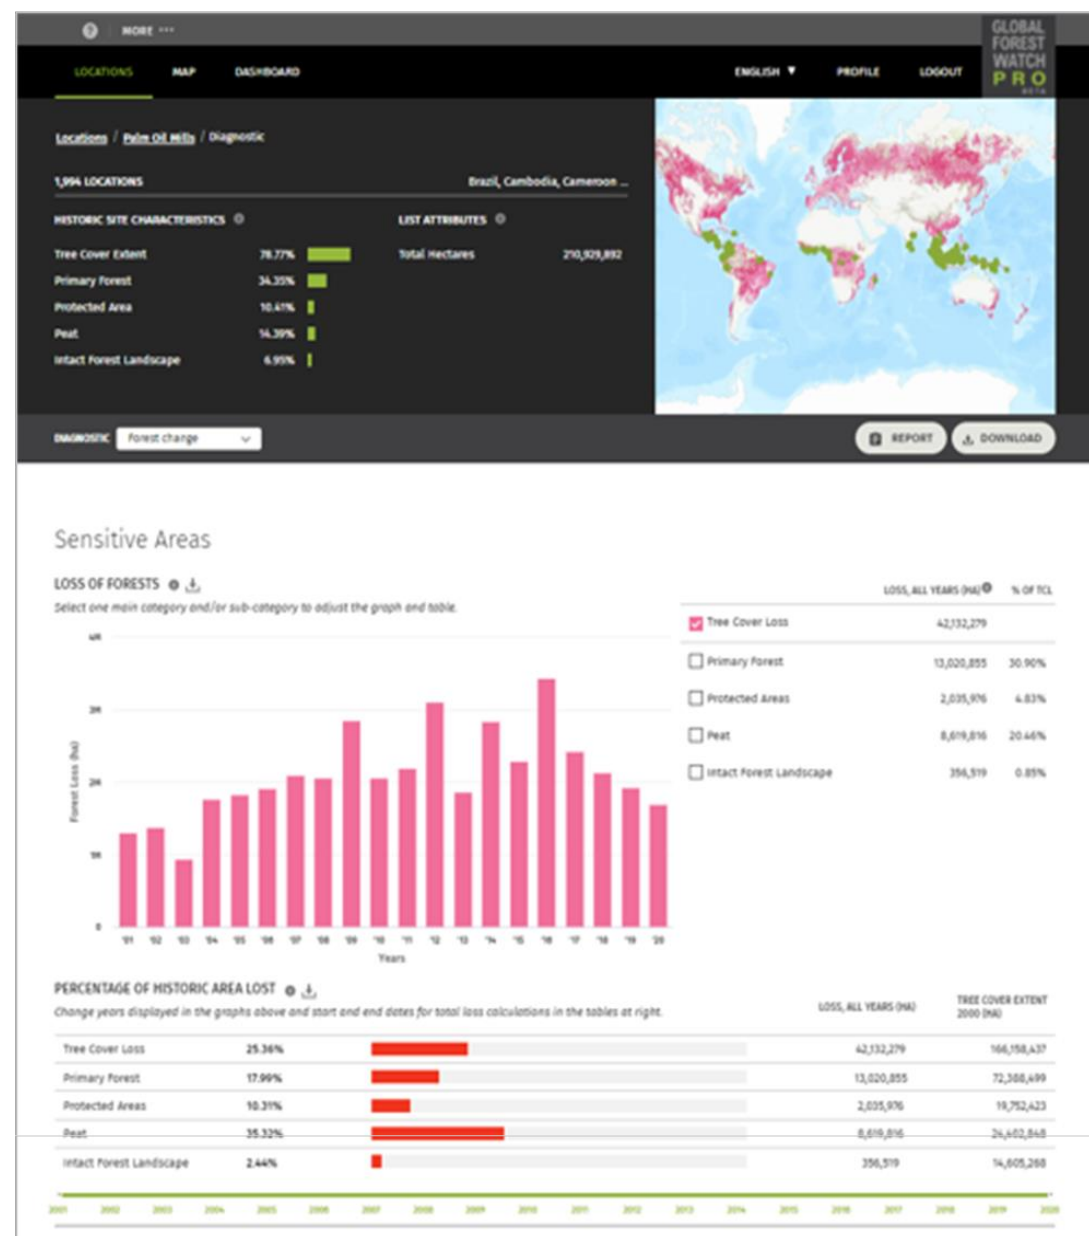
MORE •••

GLOBAL FOREST WATCH PRO BETA

LOCATIONS MAP DASHBOARD

ENGLISH ▼ PROFILE LOGOUT

Locations / Palm Oil Mills / Diagnostic

1,994 LOCATIONS

Brazil, Cambodia, Cameroon ...

HISTORIC SITE CHARACTERISTICS

| | |
|---|---|
| Tree Cover Extent | 78.77% |
| Primary Forest | 34.35% |
| Protected Area | 10.41% |
| Peat | 14.39% |
| Intact Forest Landscape | 6.95% |

LIST ATTRIBUTES

Total Hectares 210,929,892

DIAGNOSTIC Forest change

REPORT DOWNLOAD

Sensitive Areas

LOSS OF FORESTS

Select one main category and/or sub-category to adjust the graph and table.

4M
3M
2M
1M
0

Forest Loss (ha)

'01 '02 '03 '04 '05 '06 '07 '08 '09 '10 '11 '12 '13 '14 '15 '16 '17 '18 '19 '20

Years

| | LOSS, ALL YEARS (HA) | % OF TCL |
|---|---|---|
| Tree Cover Loss | 42,132,279 | |
| Primary Forest | 13,020,855 | 30.90% |
| Protected Areas | 2,035,976 | 4.83% |
| Peat | 8,619,816 | 20.46% |
| Intact Forest Landscape | 356,519 | 0.85% |

PERCENTAGE OF HISTORIC AREA LOST

Change years displayed in the graphs above and start and end dates for total loss calculations in the tables at right.

| | | LOSS, ALL YEARS (HA) | TREE COVER EXTENT 2000 (HA) |
|---|---|---|---|
| Tree Cover Loss | 25.36% | 42,132,279 | 166,158,437 |
| Primary Forest | 17.99% | 13,020,855 | 72,388,499 |
| Protected Areas | 10.31% | 2,035,976 | 19,752,423 |
| Peat | 35.32% | 8,619,816 | 24,402,848 |
| Intact Forest Landscape | 2.44% | 356,519 | 14,605,268 |

2001 2002 2003 2004 2005 2006 2007 2008 2009 2010 2011 2012 2013 2014 2015 2016 2017 2018 2019 2020